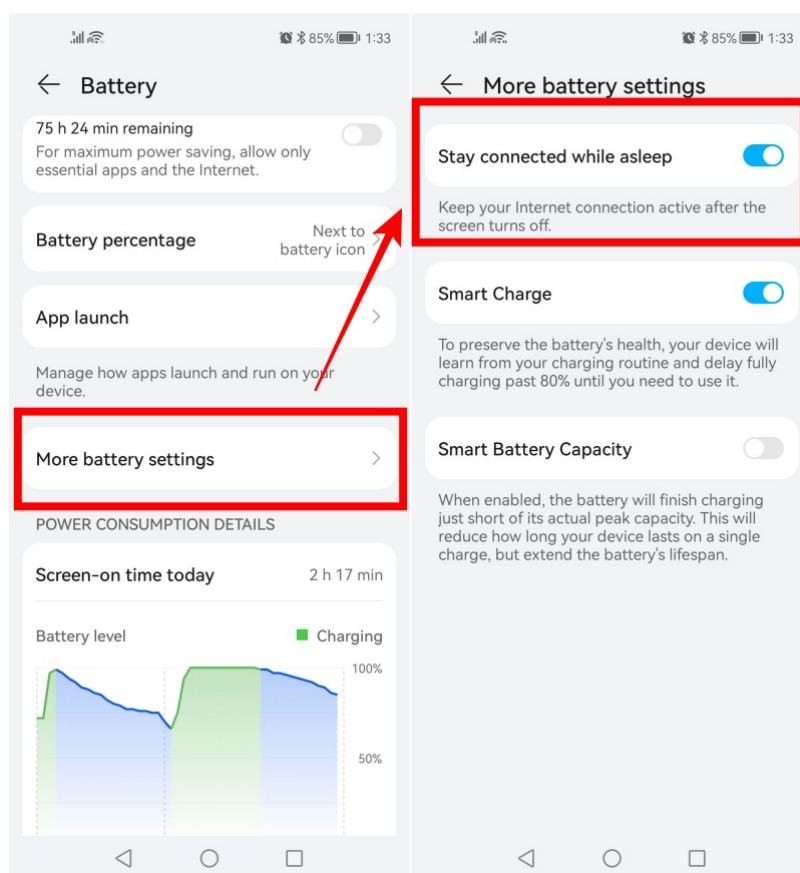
85% 1:33

Battery

75 h 24 min remaining

For maximum power saving, allow only essential apps and the Internet.

Battery percentage

Next to battery icon

App launch

Manage how apps launch and run on your device.

More battery settings

POWER CONSUMPTION DETAILS

Screen-on time today

2 h 17 min

Battery level

Charging

100%

50%

85% 1:33

More battery settings

Stay connected while asleep

Keep your Internet connection active after the screen turns off.

Smart Charge

To preserve the battery's health, your device will learn from your charging routine and delay fully charging past 80% until you need to use it.

Smart Battery Capacity

When enabled, the battery will finish charging just short of its actual peak capacity. This will reduce how long your device lasts on a single charge, but extend the battery's lifespan.